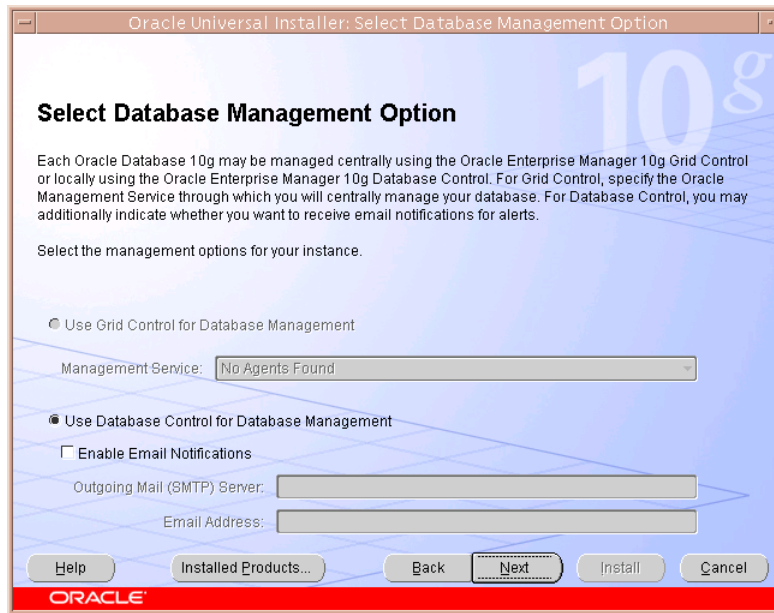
Oracle Universal Installer: Select Database Management Option

10g

Select Database Management Option

Each Oracle Database 10g may be managed centrally using the Oracle Enterprise Manager 10g Grid Control or locally using the Oracle Enterprise Manager 10g Database Control. For Grid Control, specify the Oracle Management Service through which you will centrally manage your database. For Database Control, you may additionally indicate whether you want to receive email notifications for alerts.

Select the management options for your instance.

Use Grid Control for Database Management

Management Service: No Agents Found

Use Database Control for Database Management

Enable Email Notifications

Outgoing Mail (SMTP) Server:

Email Address:

Help

Installed Products...

Back

Next

Install

Cancel

ORACLE